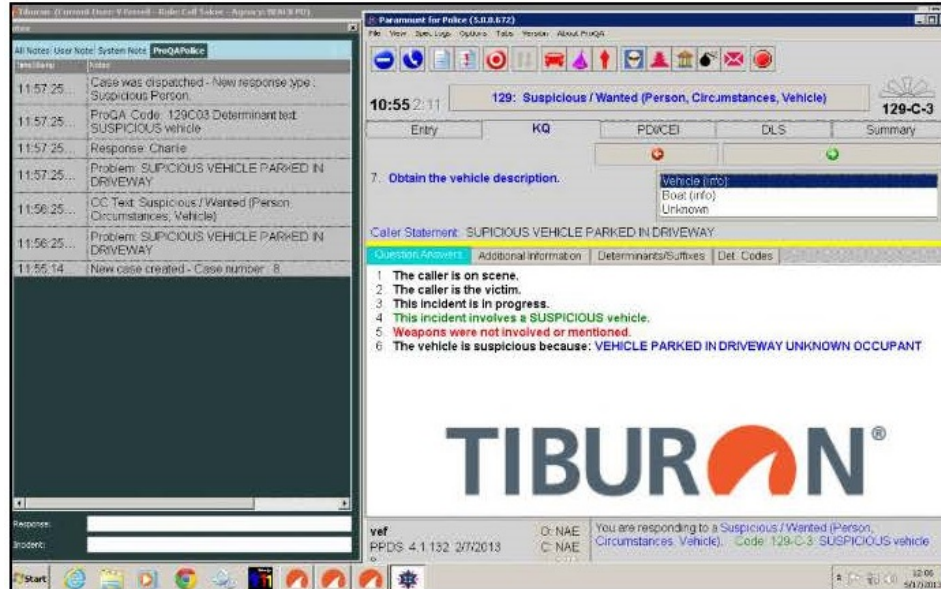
Tiburon (Current User: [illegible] - Role: Call Taker - Agency: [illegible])

All Notes | User Note | System Note | ProQAPolice

| Time/Stamp | Notes |
|---|---|
| 11:57:25 | Case was dispatched - New response type : Suspicious Person. |
| 11:57:25 | ProQA Code: 129C03 Determinant text: SUSPICIOUS vehicle |
| 11:57:25 | Response: Charlie |
| 11:57:25 | Problem: SUPICIOUS VEHICLE PARKED IN DRIVEWAY |
| 11:56:25 | CC Text: Suspicious / Wanted (Person, Circumstances, Vehicle) |
| 11:56:25 | Problem: SUPICIOUS VEHICLE PARKED IN DRIVEWAY |
| 11:55:14 | New case created - Case number: 8 |

Response:
Incident:

Paramount for Police (5.0.0.672)
File View Spec.Logs Options Tabs Version About ProQA

10:55 2:11 | 129: Suspicious / Wanted (Person, Circumstances, Vehicle) | 129-C-3

Entry | KQ | PDI/CEI | DLS | Summary

7. Obtain the vehicle description.

Vehicle (info)
Boat (info)
Unknown

Caller Statement: SUPICIOUS VEHICLE PARKED IN DRIVEWAY

Question Answers | Additional Information | Determinants/Suffixes | Det. Codes

1. The caller is on scene.
2. The caller is the victim.
3. This incident is in progress.
4. This incident involves a SUSPICIOUS vehicle.
5. Weapons were not involved or mentioned.
6. The vehicle is suspicious because: VEHICLE PARKED IN DRIVEWAY UNKNOWN OCCUPANT

TIBURON®

vef
PPDS 4.1.132 2/7/2013
O: NAE
C: NAE
You are responding to a Suspicious / Wanted (Person, Circumstances, Vehicle). Code: 129-C-3 SUSPICIOUS vehicle

Start
12:06
5/17/2013